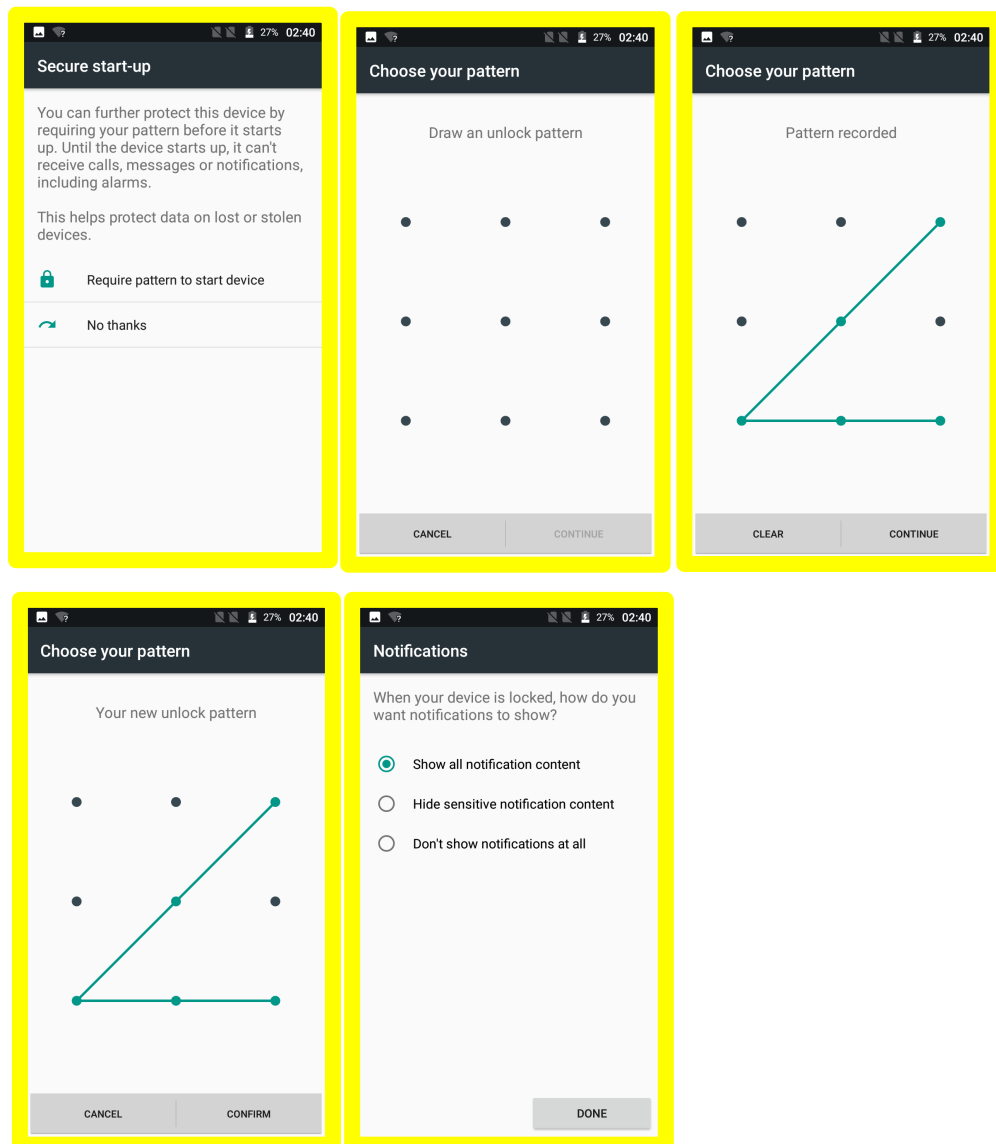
27% 02:40

Secure start-up

You can further protect this device by requiring your pattern before it starts up. Until the device starts up, it can't receive calls, messages or notifications, including alarms.

This helps protect data on lost or stolen devices.

Require pattern to start device

No thanks

27% 02:40

Choose your pattern

Draw an unlock pattern

CANCEL

CONTINUE

27% 02:40

Choose your pattern

Pattern recorded

CLEAR

CONTINUE

27% 02:40

Choose your pattern

Your new unlock pattern

CANCEL

CONFIRM

27% 02:40

Notifications

When your device is locked, how do you want notifications to show?

Show all notification content

Hide sensitive notification content

Don't show notifications at all

DONE